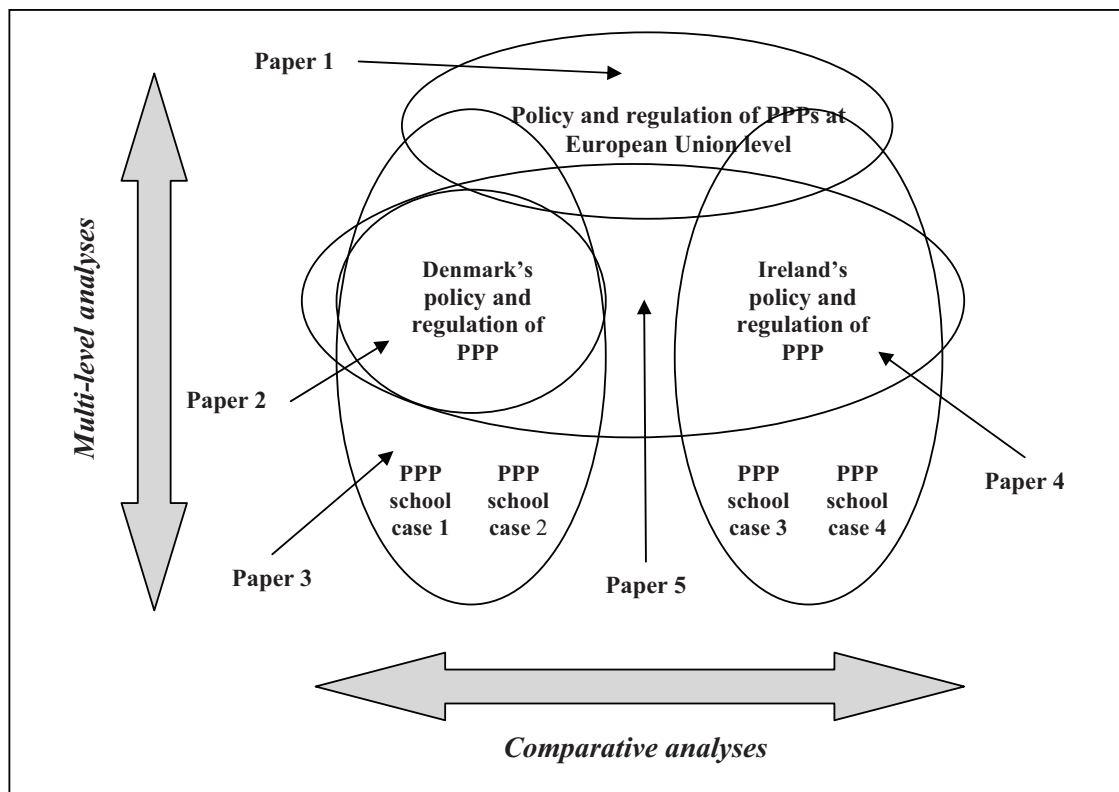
Paper 1

Policy and regulation of PPPs at European Union level

Multi-level analyses

Denmark's policy and regulation of PPP

Ireland's policy and regulation of PPP

Paper 2

PPP school case 1

PPP school case 2

PPP school case 3

PPP school case 4

Paper 4

Paper 3

Paper 5

Comparative analyses